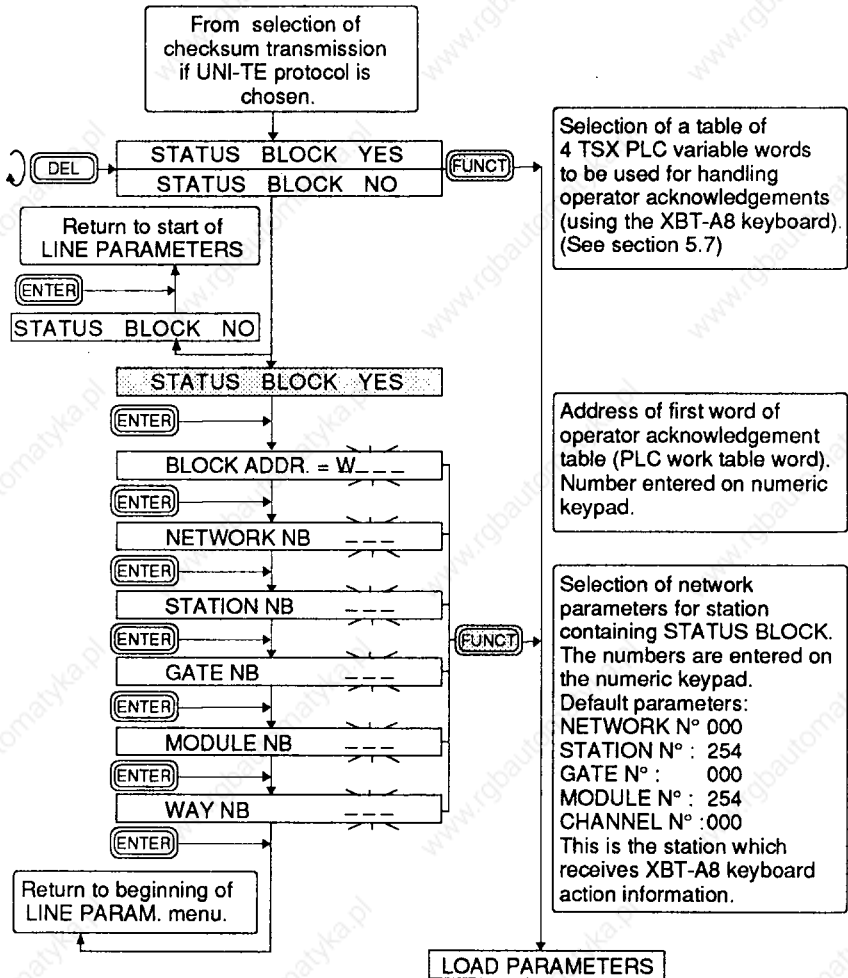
From selection of checksum transmission if UNI-TE protocol is chosen.

DEL

STATUS BLOCK YES
STATUS BLOCK NO

FUNCT

Selection of a table of 4 TSX PLC variable words to be used for handling operator acknowledgements (using the XBT-A8 keyboard). (See section 5.7)

Return to start of LINE PARAMETERS

ENTER

STATUS BLOCK NO

STATUS BLOCK YES

ENTER

Address of first word of operator acknowledgement table (PLC work table word). Number entered on numeric keypad.

BLOCK ADDR. = W_ _ _

ENTER

NETWORK NB _ _ _

ENTER

STATION NB _ _ _

ENTER

GATE NB _ _ _

ENTER

MODULE NB _ _ _

ENTER

WAY NB _ _ _

ENTER

FUNCT

Selection of network parameters for station containing STATUS BLOCK. The numbers are entered on the numeric keypad.
Default parameters:
NETWORK N° 000
STATION N° : 254
GATE N° : 000
MODULE N° : 254
CHANNEL N° :000
This is the station which receives XBT-A8 keyboard action information.

Return to beginning of LINE PARAM. menu.

LOAD PARAMETERS